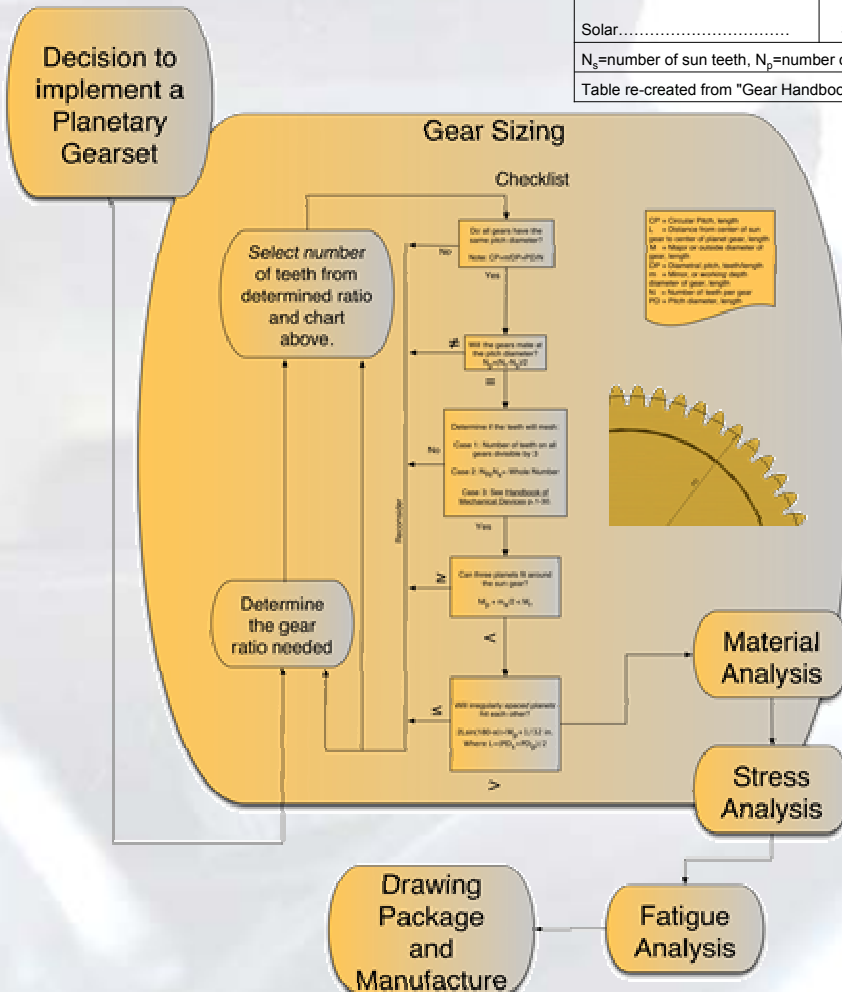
Solar……………………………

$N_s$=number of sun teeth, $N_p$=number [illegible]

Table re-created from "Gear Handbo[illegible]

Decision to implement a Planetary Gearset

Gear Sizing

Checklist

Select number of teeth from determined ratio and chart above.

Do all gears have the same pitch diameter?

Note: CP=π/DP=PD/N

No

Yes

Will the gears mate at the pitch diameter?

$N_p=(N_r-N_s)/2$

≠

=

Determine if the teeth will mesh:

Case 1: Number of teeth on all gears divisible by 3

Case 2: $N_{s}$/$N_r$ = Whole Number

Case 3: See Handbook of Mechanical Devices p.1-30

No

Yes

Reconsider

Can three planets fit around the sun gear?

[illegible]

≥

<

Determine the gear ratio needed

Will irregularly spaced planets fit each other?

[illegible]

Where: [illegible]

≤

>

CP = Circular Pitch, length
L = Distance from center of sun gear to center of planet gear, length
M = Major or outside diameter of gear, length
DP = Diametral pitch, teeth/length
m = Minor, or working depth diameter of gear, length
N = Number of teeth per gear
PD = Pitch diameter, length

Material Analysis

Stress Analysis

Fatigue Analysis

Drawing Package and Manufacture